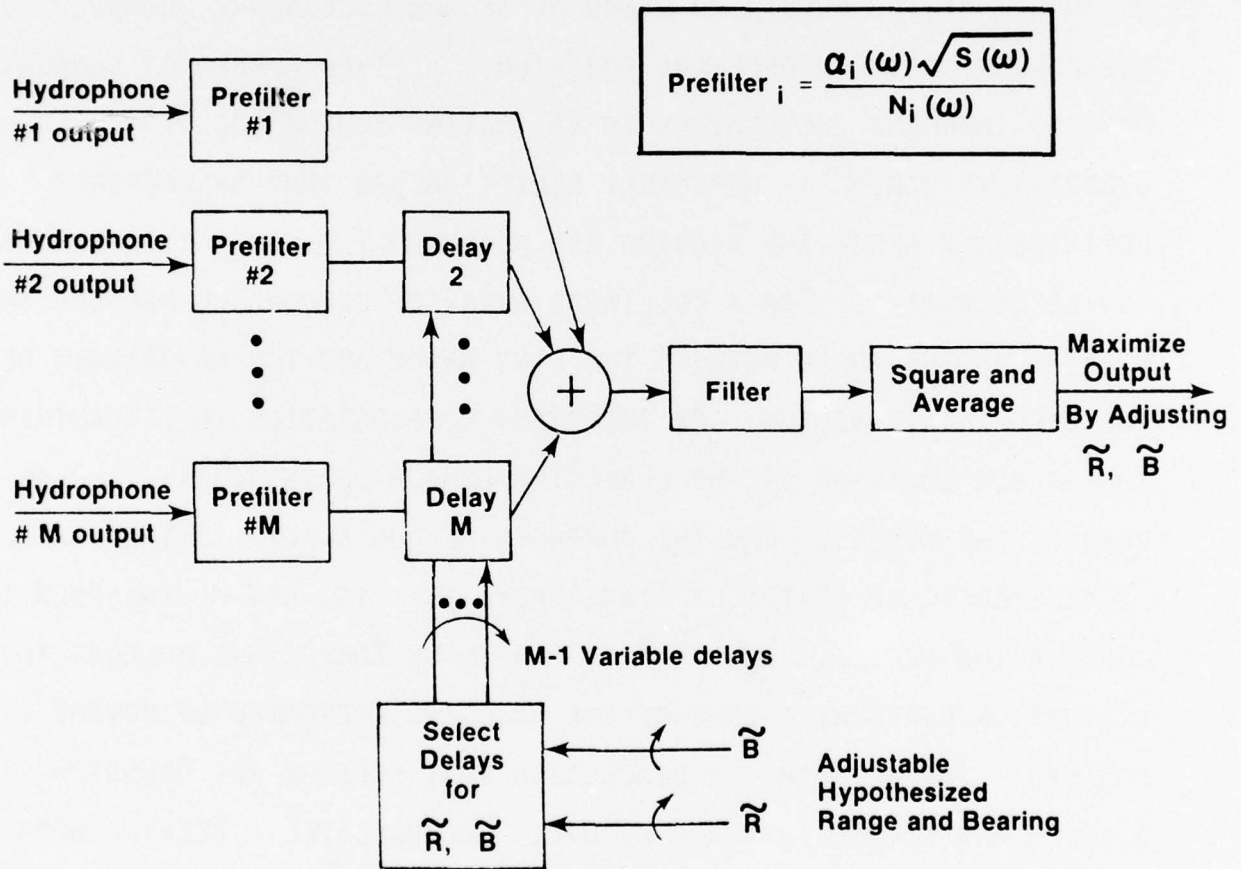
Prefilter $_i = \frac{\alpha_i(\omega)\sqrt{S(\omega)}}{N_i(\omega)}$

Hydrophone #1 output

Prefilter #1

Hydrophone #2 output

Prefilter #2

Delay 2

Hydrophone # M output

Prefilter #M

Delay M

+

Filter

Square and Average

Maximize Output By Adjusting $\tilde{R}$, $\tilde{B}$

M-1 Variable delays

Select Delays for $\tilde{R}$, $\tilde{B}$

$\tilde{B}$

$\tilde{R}$

Adjustable Hypothesized Range and Bearing